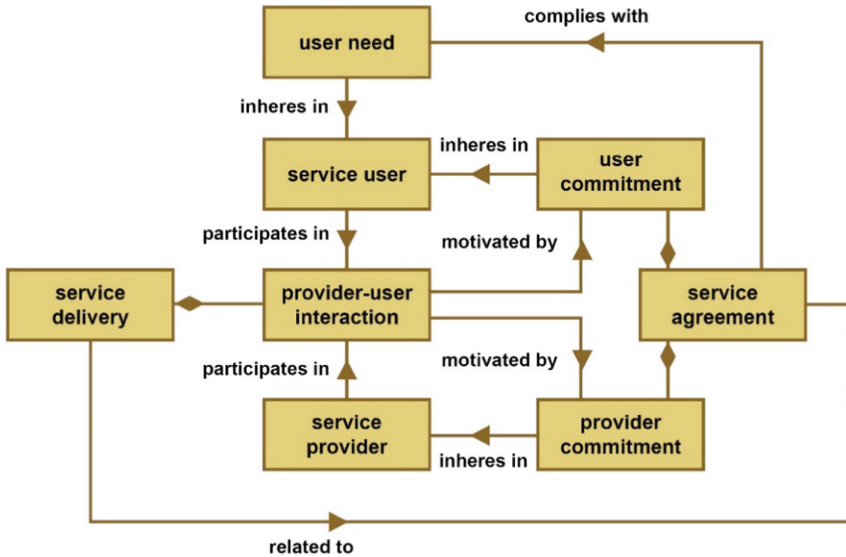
complies with

user need

inheres in

inheres in

service user

user commitment

participates in

motivated by

service delivery

provider-user interaction

service agreement

motivated by

participates in

service provider

provider commitment

inheres in

related to